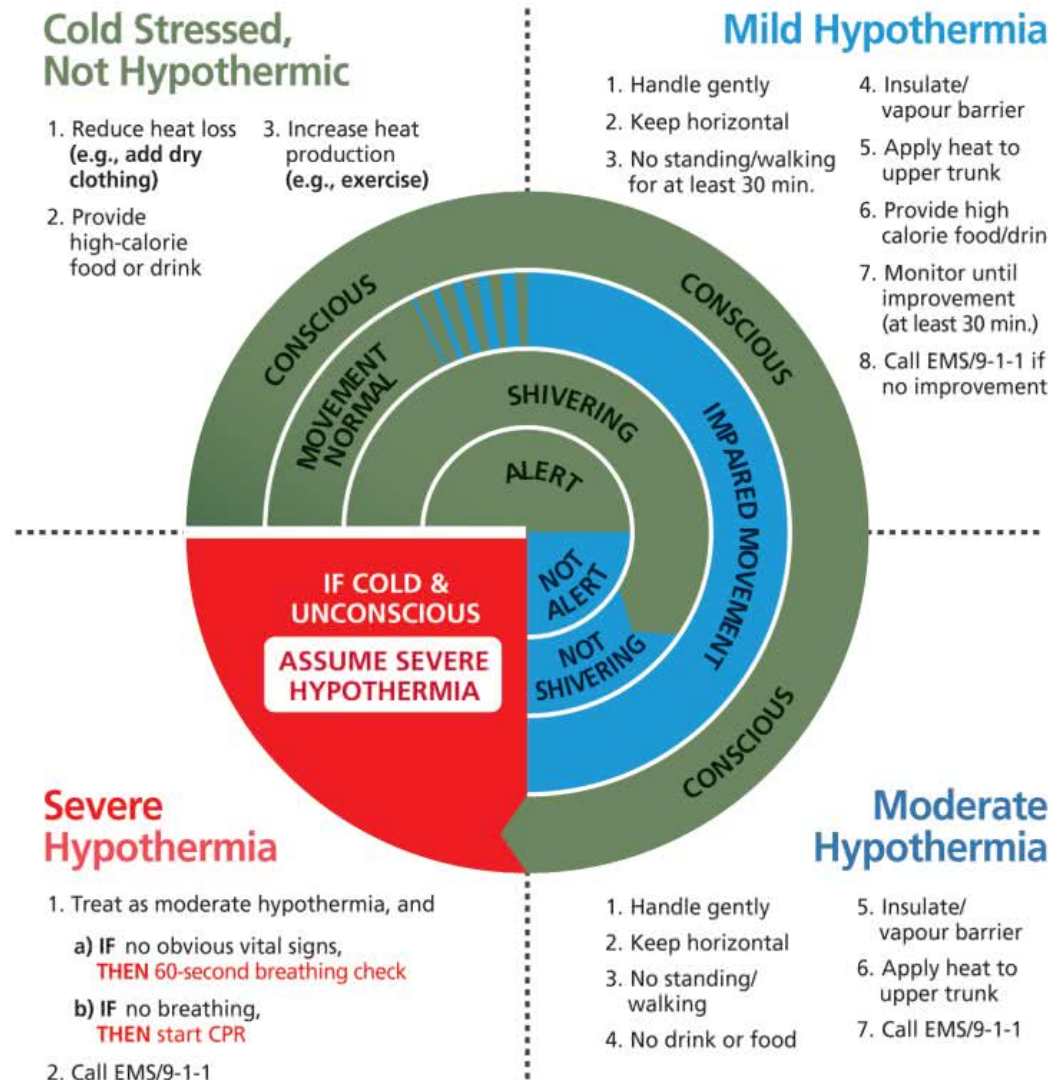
Cold Stressed, Not Hypothermic

1. Reduce heat loss (e.g., add dry clothing)
2. Provide high-calorie food or drink
3. Increase heat production (e.g., exercise)

Mild Hypothermia

1. Handle gently
2. Keep horizontal
3. No standing/walking for at least 30 min.
4. Insulate/ vapour barrier
5. Apply heat to upper trunk
6. Provide high calorie food/drin
7. Monitor until improvement (at least 30 min.)
8. Call EMS/9-1-1 if no improvement

CONSCIOUS
MOVEMENT NORMAL
SHIVERING
ALERT
CONSCIOUS
IMPAIRED MOVEMENT
NOT ALERT
NOT SHIVERING
CONSCIOUS

IF COLD & UNCONSCIOUS
ASSUME SEVERE HYPOTHERMIA

Severe Hypothermia

1. Treat as moderate hypothermia, and
a) IF no obvious vital signs, THEN 60-second breathing check
b) IF no breathing, THEN start CPR
2. Call EMS/9-1-1

Moderate Hypothermia

1. Handle gently
2. Keep horizontal
3. No standing/ walking
4. No drink or food
5. Insulate/ vapour barrier
6. Apply heat to upper trunk
7. Call EMS/9-1-1